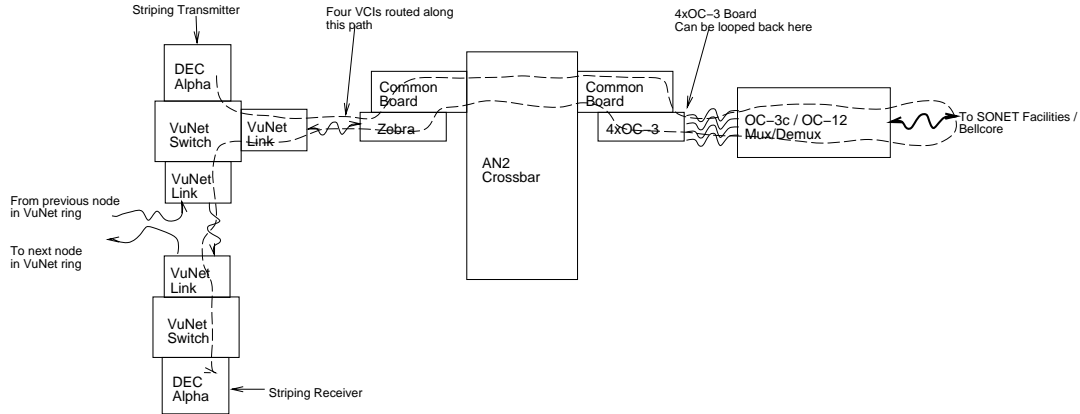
Striping Transmitter

DEC Alpha

VuNet Switch

VuNet Link

VuNet Link

From previous node in VuNet ring

To next node in VuNet ring

VuNet Link

VuNet Switch

DEC Alpha

Striping Receiver

Four VCIs routed along this path

Common Board

Zebra

AN2 Crossbar

Common Board

4xOC–3

4xOC–3 Board Can be looped back here

OC–3c / OC–12 Mux/Demux

To SONET Facilities / Bellcore